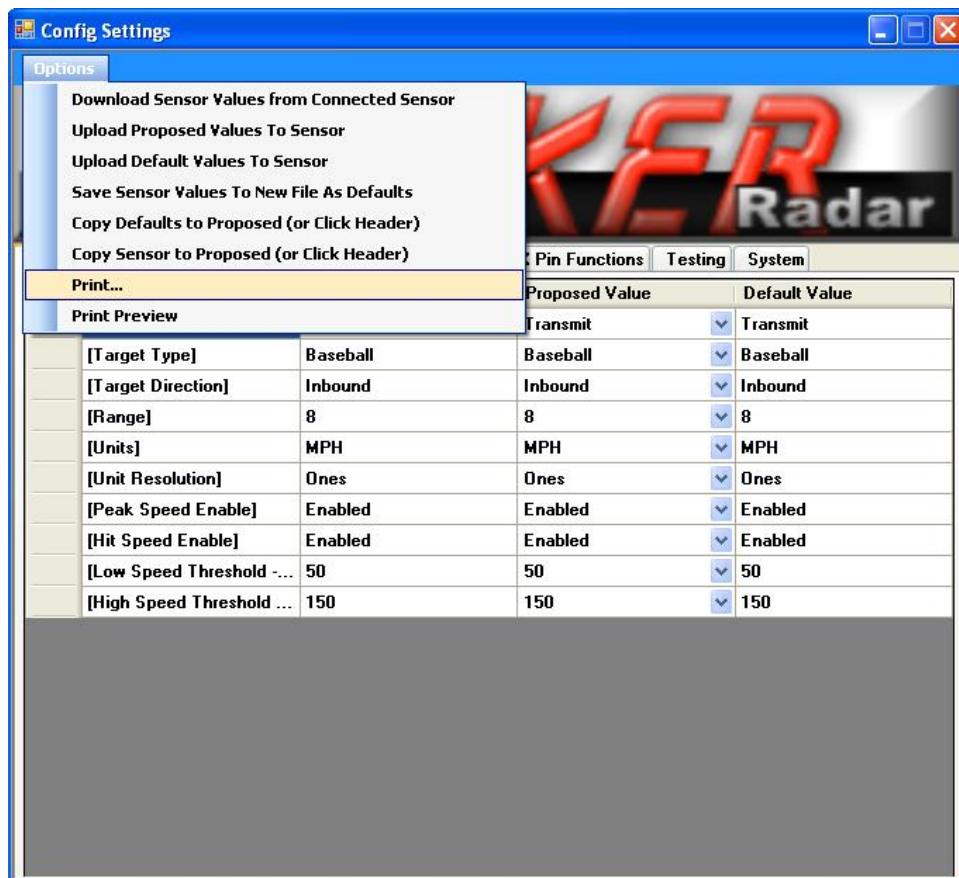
Config Settings

Options

Download Sensor Values from Connected Sensor
Upload Proposed Values To Sensor
Upload Default Values To Sensor
Save Sensor Values To New File As Defaults
Copy Defaults to Proposed (or Click Header)
Copy Sensor to Proposed (or Click Header)
Print...
Print Preview

KER Radar

Pin Functions | Testing | System

| | | Proposed Value | Default Value |
|---|---|---|---|
| | | Transmit | Transmit |
| [Target Type] | Baseball | Baseball | Baseball |
| [Target Direction] | Inbound | Inbound | Inbound |
| [Range] | 8 | 8 | 8 |
| [Units] | MPH | MPH | MPH |
| [Unit Resolution] | Ones | Ones | Ones |
| [Peak Speed Enable] | Enabled | Enabled | Enabled |
| [Hit Speed Enable] | Enabled | Enabled | Enabled |
| [Low Speed Threshold -... | 50 | 50 | 50 |
| [High Speed Threshold ... | 150 | 150 | 150 |